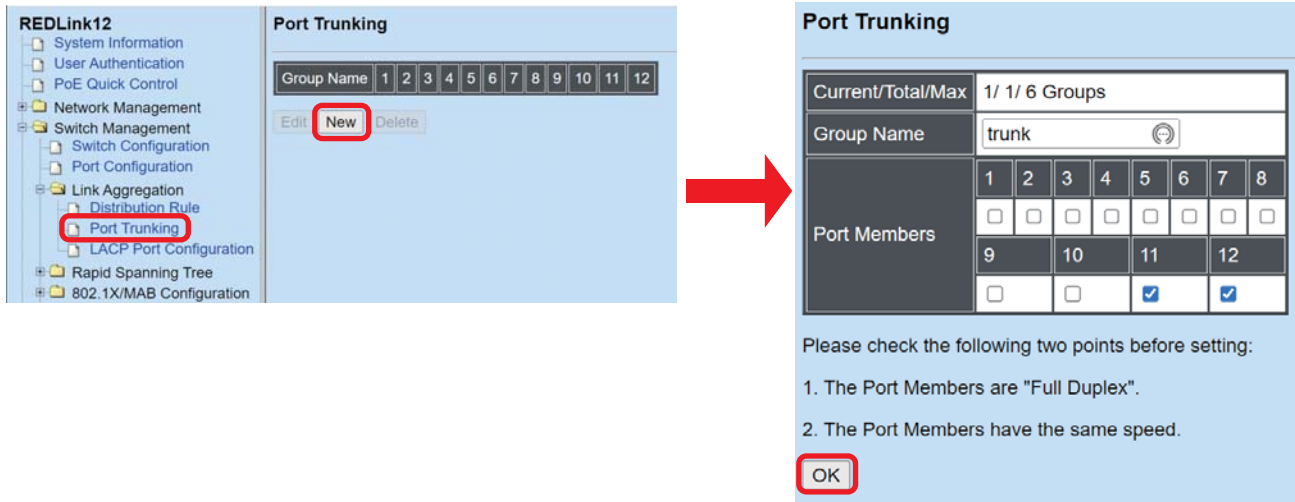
REDLink12
System Information
User Authentication
PoE Quick Control
Network Management
Switch Management
Switch Configuration
Port Configuration
Link Aggregation
Distribution Rule
Port Trunking
LACP Port Configuration
Rapid Spanning Tree
802.1X/MAB Configuration

Port Trunking

| Group Name | 1 | 2 | 3 | 4 | 5 | 6 | 7 | 8 | 9 | 10 | 11 | 12 |
|---|---|---|---|---|---|---|---|---|---|---|---|---|

Edit New Delete

Port Trunking

| Current/Total/Max | 1/ 1/ 6 Groups |
|---|---|
| Group Name | trunk |
| Port Members | 1 2 3 4 5 6 7 8 / 9 10 11 12 |

Please check the following two points before setting:

1. The Port Members are "Full Duplex".

2. The Port Members have the same speed.

OK